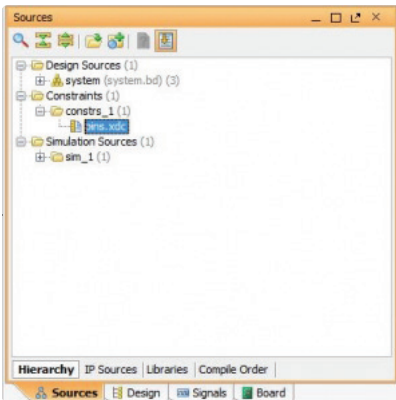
Sources

Design Sources (1)
system (system.bd) (3)
Constraints (1)
constrs_1 (1)
pins.xdc
Simulation Sources (1)
sim_1 (1)

Hierarchy | IP Sources | Libraries | Compile Order

Sources | Design | Signals | Board